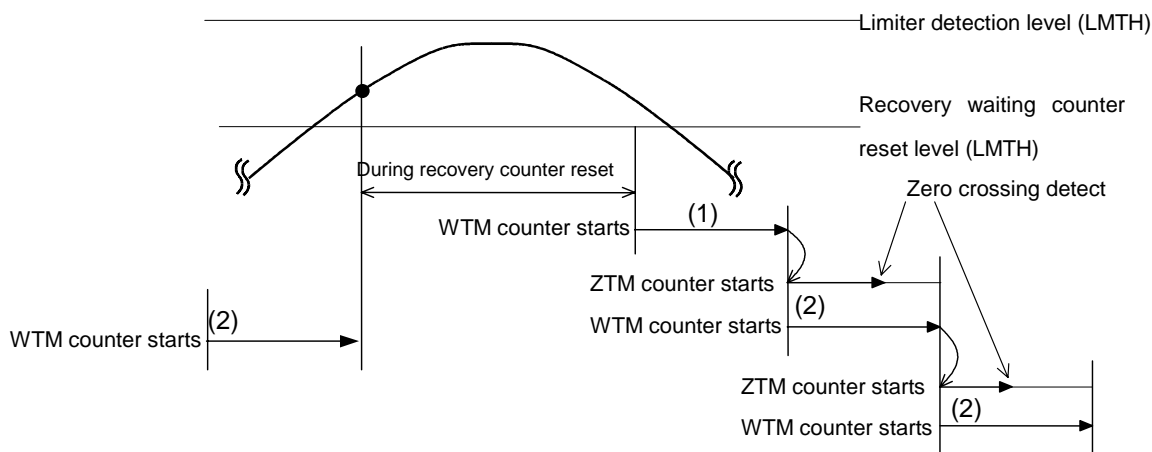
Limiter detection level (LMTH)

Recovery waiting counter reset level (LMTH)

During recovery counter reset

Zero crossing detect

WTM counter starts

(1)

ZTM counter starts

(2)

WTM counter starts

(2)

WTM counter starts

ZTM counter starts

(2)

WTM counter starts